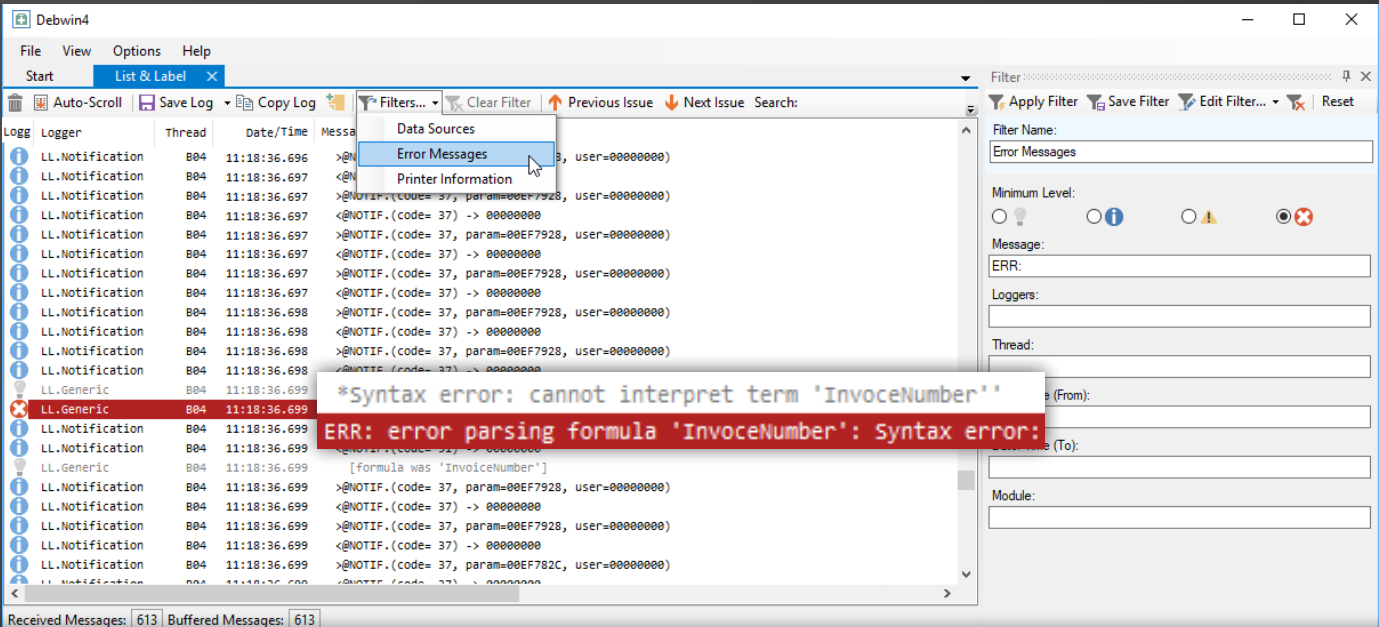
Debwin4

File View Options Help

Start List & Label

Auto-Scroll Save Log Copy Log Filters... Clear Filter Previous Issue Next Issue Search:

Data Sources
Error Messages
Printer Information

| Logg | Logger | Thread | Date/Time | Message |
|---|---|---|---|---|
| | LL.Notification | B04 | 11:18:36.696 | >@N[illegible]28, user=00000000) |
| | LL.Notification | B04 | 11:18:36.697 | <@N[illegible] |
| | LL.Notification | B04 | 11:18:36.697 | >@NOTIF.(code= 37, param=00EF7928, user=00000000) |
| | LL.Notification | B04 | 11:18:36.697 | <@NOTIF.(code= 37) -> 00000000 |
| | LL.Notification | B04 | 11:18:36.697 | >@NOTIF.(code= 37, param=00EF7928, user=00000000) |
| | LL.Notification | B04 | 11:18:36.697 | <@NOTIF.(code= 37) -> 00000000 |
| | LL.Notification | B04 | 11:18:36.697 | >@NOTIF.(code= 37, param=00EF7928, user=00000000) |
| | LL.Notification | B04 | 11:18:36.697 | <@NOTIF.(code= 37) -> 00000000 |
| | LL.Notification | B04 | 11:18:36.698 | >@NOTIF.(code= 37, param=00EF7928, user=00000000) |
| | LL.Notification | B04 | 11:18:36.698 | <@NOTIF.(code= 37) -> 00000000 |
| | LL.Notification | B04 | 11:18:36.698 | >@NOTIF.(code= 37, param=00EF7928, user=00000000) |
| | LL.Notification | B04 | 11:18:36.698 | <@NOTIF.(code= 37) -> 00000000 |
| | LL.Generic | B04 | 11:18:36.699 | *Syntax error: cannot interpret term 'InvoceNumber'' |
| | LL.Generic | B04 | 11:18:36.699 | ERR: error parsing formula 'InvoceNumber': Syntax error: |
| | LL.Notification | B04 | 11:18:36.699 | |
| | LL.Notification | B04 | 11:18:36.699 | |
| | LL.Generic | B04 | 11:18:36.699 | [formula was 'InvoiceNumber'] |
| | LL.Notification | B04 | 11:18:36.699 | >@NOTIF.(code= 37, param=00EF7928, user=00000000) |
| | LL.Notification | B04 | 11:18:36.699 | <@NOTIF.(code= 37) -> 00000000 |
| | LL.Notification | B04 | 11:18:36.699 | >@NOTIF.(code= 37, param=00EF7928, user=00000000) |
| | LL.Notification | B04 | 11:18:36.699 | <@NOTIF.(code= 37) -> 00000000 |
| | LL.Notification | B04 | 11:18:36.699 | >@NOTIF.(code= 37, param=00EF782C, user=00000000) |

Received Messages: 613 Buffered Messages: 613

Filter

Apply Filter Save Filter Edit Filter... Reset

Filter Name:
Error Messages

Minimum Level:

Message:
ERR:

Loggers:

Thread:

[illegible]e (From):

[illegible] (To):

Module: